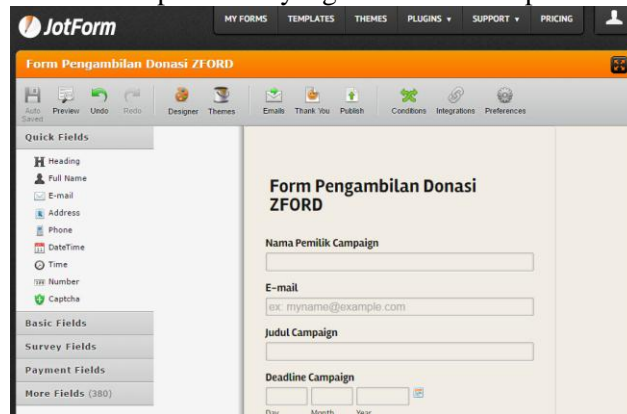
JotForm

MY FORMS TEMPLATES THEMES PLUGINS ▾ SUPPORT ▾ PRICING

Form Pengambilan Donasi ZFORD

Auto Saved Preview Undo Redo Designer Themes Emails Thank You Publish Conditions Integrations Preferences

Quick Fields
Heading
Full Name
E-mail
Address
Phone
DateTime
Time
Number
Captcha

Basic Fields
Survey Fields
Payment Fields
More Fields (380)

Form Pengambilan Donasi ZFORD

Nama Pemilik Campaign

E-mail
ex: myname@example.com

Judul Campaign

Deadline Campaign
Day Month Year